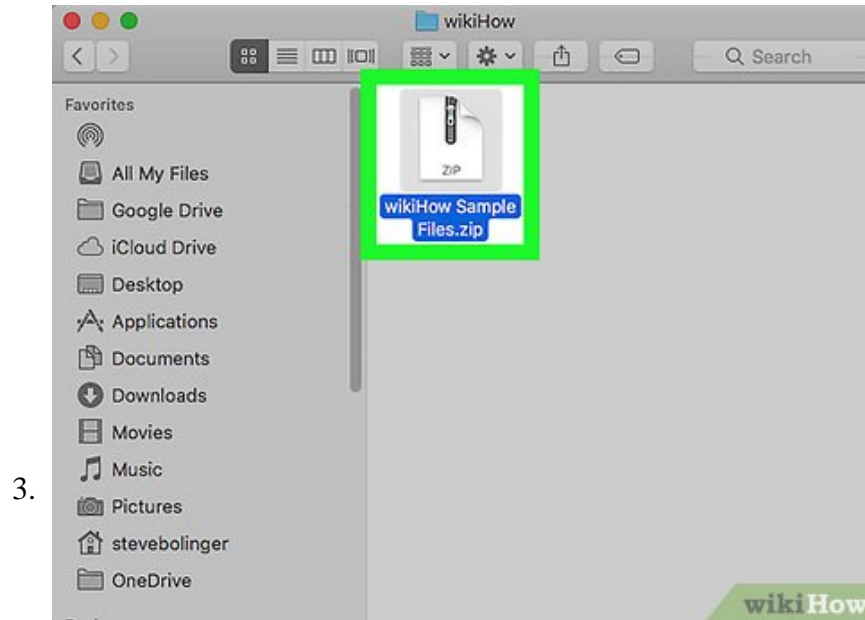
3.

wikiHow

Search

Favorites

All My Files

Google Drive

iCloud Drive

Desktop

Applications

Documents

Downloads

Movies

Music

Pictures

stevebolinger

OneDrive

ZIP

wikiHow Sample Files.zip

wikiHow